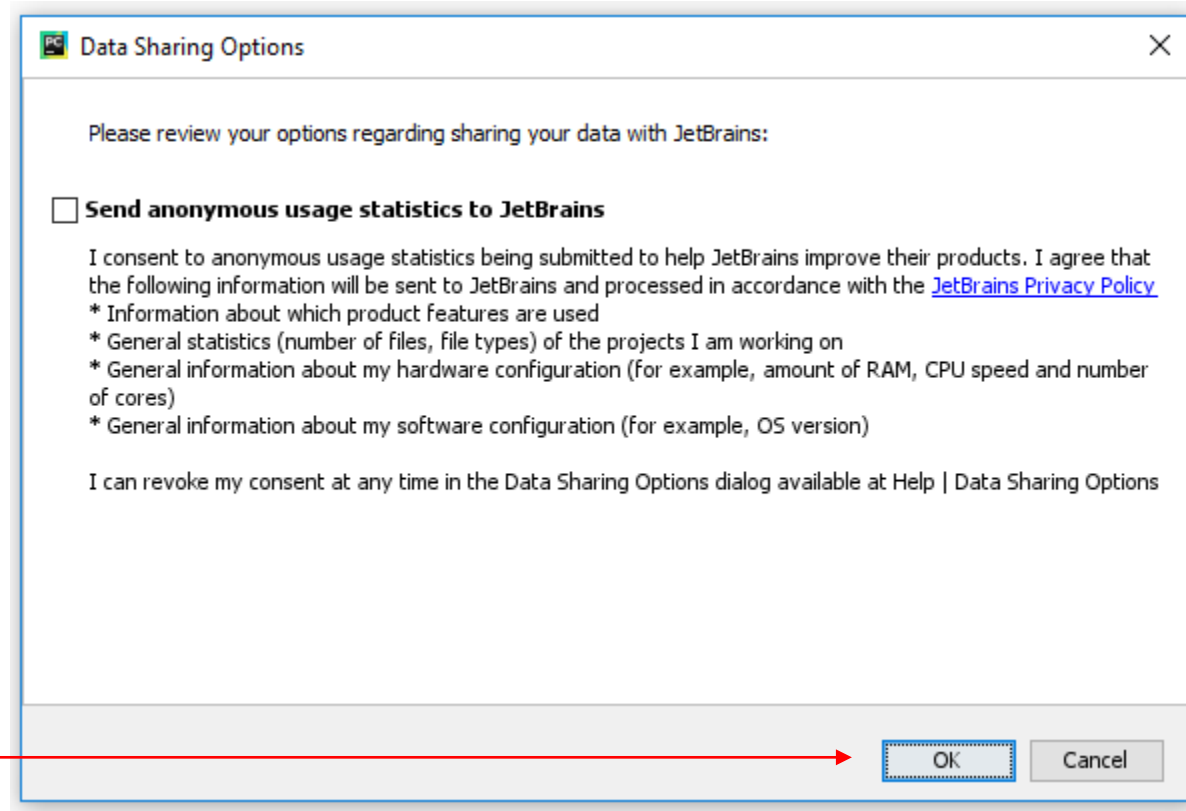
Data Sharing Options

Please review your options regarding sharing your data with JetBrains:

Send anonymous usage statistics to JetBrains

I consent to anonymous usage statistics being submitted to help JetBrains improve their products. I agree that the following information will be sent to JetBrains and processed in accordance with the JetBrains Privacy Policy
* Information about which product features are used
* General statistics (number of files, file types) of the projects I am working on
* General information about my hardware configuration (for example, amount of RAM, CPU speed and number of cores)
* General information about my software configuration (for example, OS version)

I can revoke my consent at any time in the Data Sharing Options dialog available at Help | Data Sharing Options

OK

Cancel